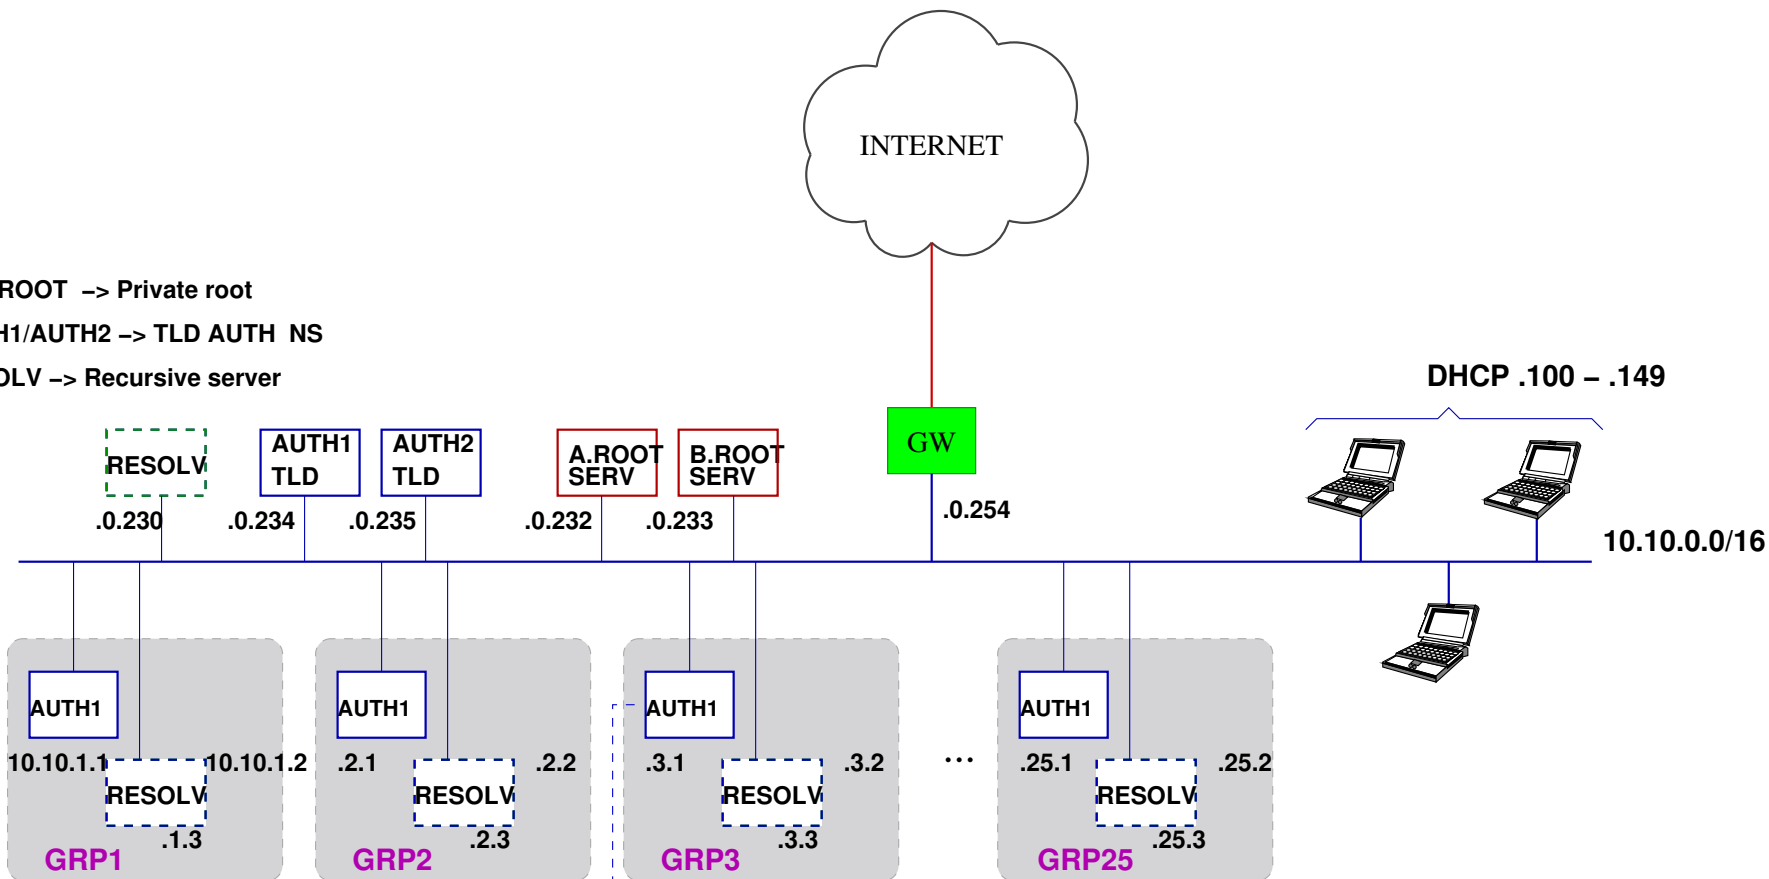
INTERNET

ROOT –> Private root
H1/AUTH2 –> TLD AUTH NS
OLV –> Recursive server

DHCP .100 – .149

RESOLV
.0.230

AUTH1
TLD
.0.234

AUTH2
TLD
.0.235

A.ROOT
SERV
.0.232

B.ROOT
SERV
.0.233

GW
.0.254

10.10.0.0/16

AUTH1
10.10.1.1
RESOLV
10.10.1.2
.1.3
GRP1

AUTH1
.2.1
RESOLV
.2.2
.2.3
GRP2

AUTH1
.3.1
RESOLV
.3.2
.3.3
GRP3

...

AUTH1
.25.1
RESOLV
.25.2
.25.3
GRP25